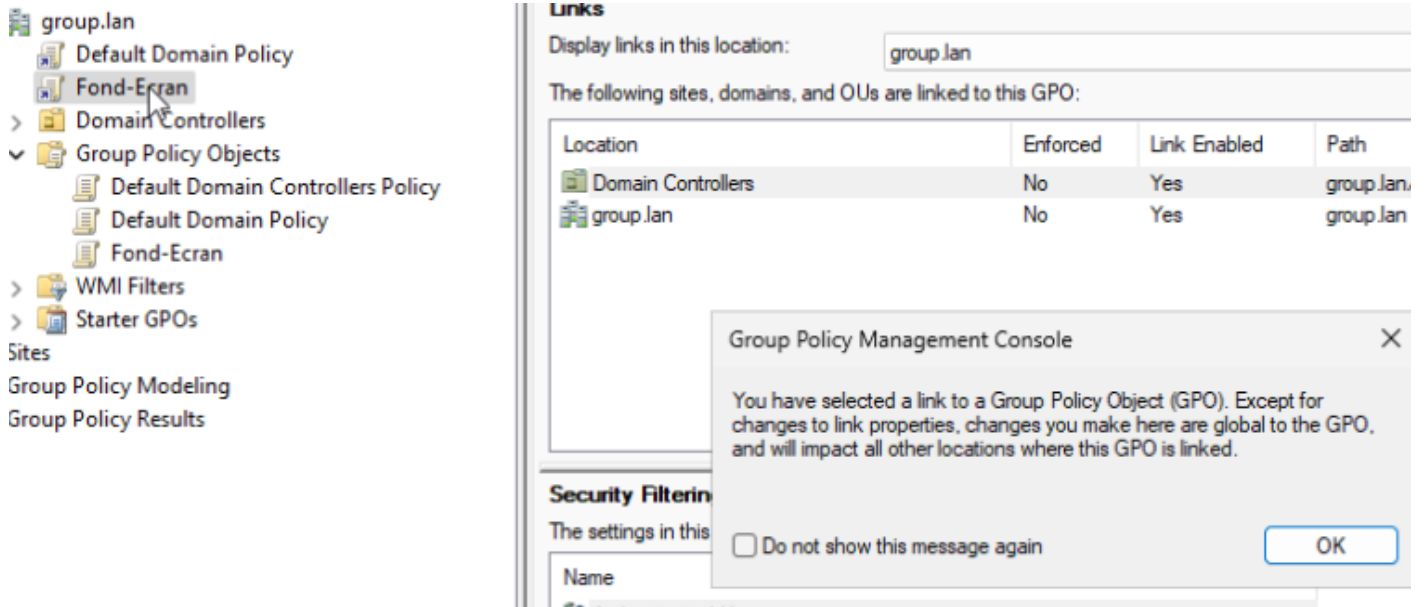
group.lan
Default Domain Policy
Fond-Ecran
Domain Controllers
Group Policy Objects
Default Domain Controllers Policy
Default Domain Policy
Fond-Ecran
WMI Filters
Starter GPOs
Sites
Group Policy Modeling
Group Policy Results

Links
Display links in this location: group.lan
The following sites, domains, and OUs are linked to this GPO:

| Location | Enforced | Link Enabled | Path |
|---|---|---|---|
| Domain Controllers | No | Yes | group.lan/ |
| group.lan | No | Yes | group.lan |

Security Filtering
The settings in this
Name

Group Policy Management Console
You have selected a link to a Group Policy Object (GPO). Except for changes to link properties, changes you make here are global to the GPO, and will impact all other locations where this GPO is linked.
Do not show this message again
OK